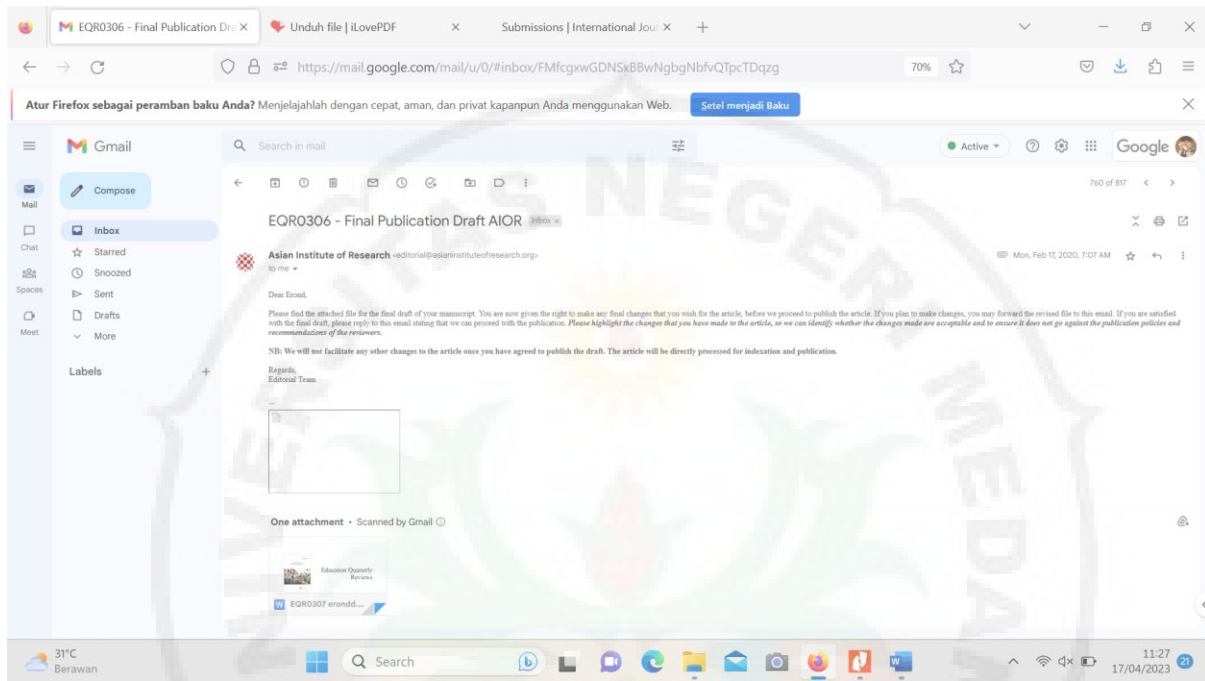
EQR0306 - Final Publication Dra ×
Unduh file | iLovePDF ×
Submissions | International Jour ×
+

https://mail.google.com/mail/u/0/#inbox/FMfcgxwGDNSxBBwNgbgNbfvQTpcTDqzg
70%

Atur Firefox sebagai peramban baku Anda? Menjelajahlah dengan cepat, aman, dan privat kapanpun Anda menggunakan Web. Setel menjadi Baku

Gmail
Search in mail
Active
Google

Mail
Chat
Spaces
Meet

Compose
Inbox
Starred
Snoozed
Sent
Drafts
More
Labels

760 of 817

EQR0306 - Final Publication Draft AIOR Inbox ×

Asian Institute of Research <editorial@asianinstituteofresearch.org>
to me
Mon, Feb 17, 2020, 7:07 AM

Dear Erond,

Please find the attached file for the final draft of your manuscript. You are now given the right to make any final changes that you wish for the article, before we proceed to publish the article. If you plan to make changes, you may forward the revised file to this email. If you are satisfied with the final draft, please reply to this email stating that we can proceed with the publication. Please highlight the changes that you have made to the article, so we can identify whether the changes made are acceptable and to ensure it does not go against the publication policies and recommendations of the reviewers.

NB: We will not facilitate any other changes to the article once you have agreed to publish the draft. The article will be directly processed for indexation and publication.

Regards,
Editorial Team

--

One attachment • Scanned by Gmail

Education Quarterly Reviews

EQR0307 erondd....

31°C
Berawan
Search
11:27
17/04/2023
21